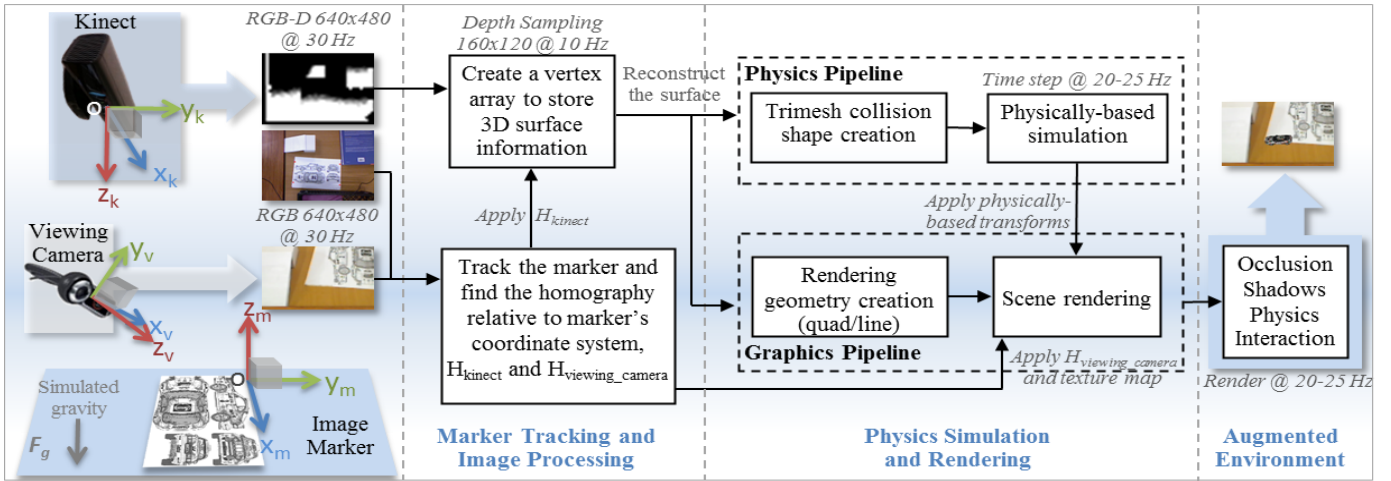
Kinect

$y_k$

$x_k$

$z_k$

Viewing Camera

$y_v$

$x_v$

$z_v$

$z_m$

$y_m$

$x_m$

Simulated gravity

$F_g$

Image Marker

RGB-D 640x480 @ 30 Hz

RGB 640x480 @ 30 Hz

Depth Sampling 160x120 @ 10 Hz

Create a vertex array to store 3D surface information

Apply $H_{kinect}$

Track the marker and find the homography relative to marker's coordinate system, $H_{kinect}$ and $H_{viewing\_camera}$

Marker Tracking and Image Processing

Reconstruct the surface

Physics Pipeline

Time step @ 20-25 Hz

Trimesh collision shape creation

Physically-based simulation

Apply physically-based transforms

Rendering geometry creation (quad/line)

Scene rendering

Graphics Pipeline

Apply $H_{viewing\_camera}$ and texture map

Physics Simulation and Rendering

Occlusion Shadows Physics Interaction

Render @ 20-25 Hz

Augmented Environment